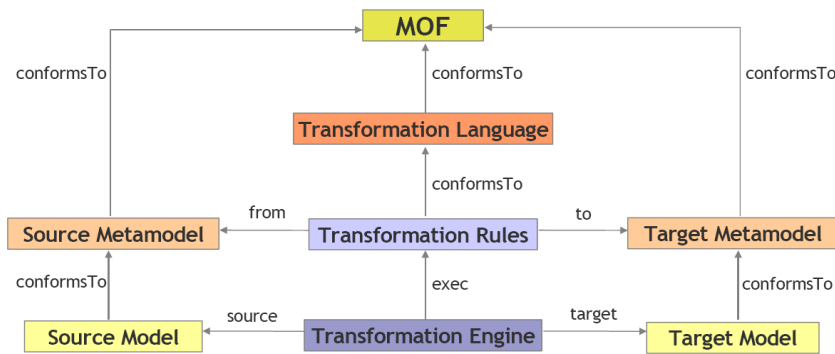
MOF

conformsTo

conformsTo

conformsTo

Transformation Language

conformsTo

from

to

Source Metamodel

Transformation Rules

Target Metamodel

conformsTo

exec

conformsTo

source

target

Source Model

Transformation Engine

Target Model